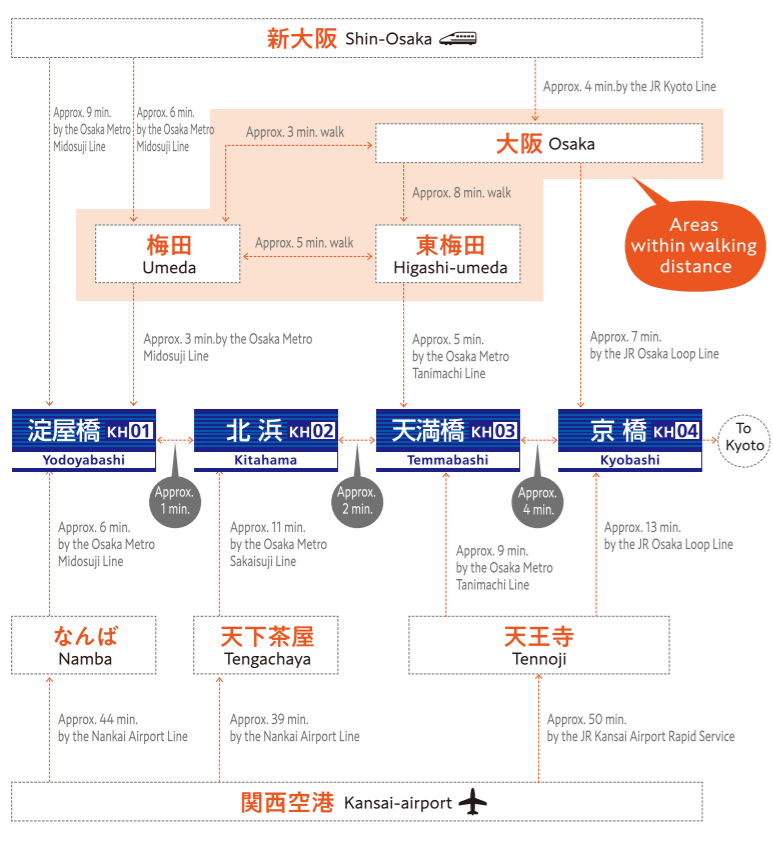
新大阪 Shin-Osaka

Approx. 9 min. by the Osaka Metro Midosuji Line

Approx. 6 min. by the Osaka Metro Midosuji Line

Approx. 4 min.by the JR Kyoto Line

Approx. 3 min. walk

大阪 Osaka

Approx. 8 min. walk

Areas within walking distance

梅田 Umeda

Approx. 5 min. walk

東梅田 Higashi-umeda

Approx. 3 min.by the Osaka Metro Midosuji Line

Approx. 5 min. by the Osaka Metro Tanimachi Line

Approx. 7 min. by the JR Osaka Loop Line

淀屋橋 KH01 Yodoyabashi

北浜 KH02 Kitahama

天満橋 KH03 Temmabashi

京橋 KH04 Kyobashi

To Kyoto

Approx. 1 min.

Approx. 2 min.

Approx. 4 min.

Approx. 6 min. by the Osaka Metro Midosuji Line

Approx. 11 min. by the Osaka Metro Sakaisuji Line

Approx. 9 min. by the Osaka Metro Tanimachi Line

Approx. 13 min. by the JR Osaka Loop Line

なんば Namba

天下茶屋 Tengachaya

天王寺 Tennoji

Approx. 44 min. by the Nankai Airport Line

Approx. 39 min. by the Nankai Airport Line

Approx. 50 min. by the JR Kansai Airport Rapid Service

関西空港 Kansai-airport